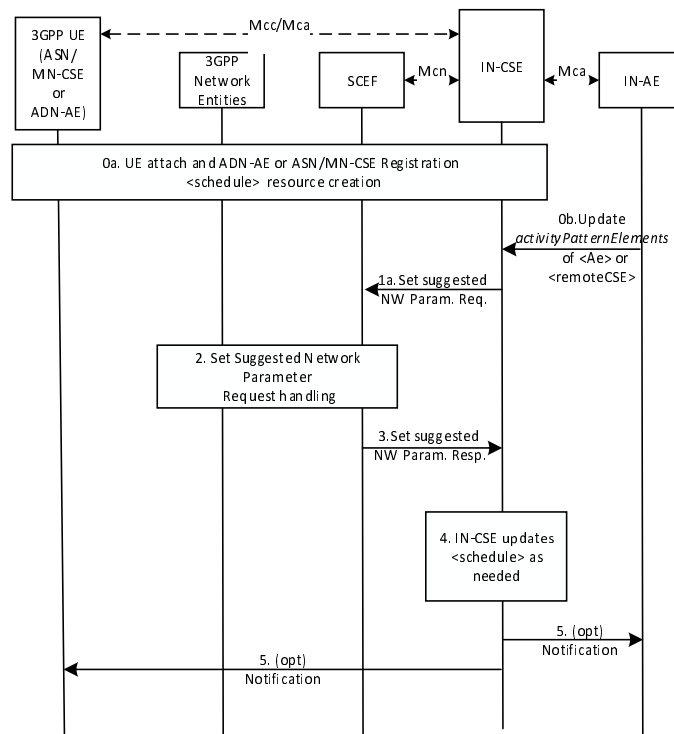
3GPP UE (ASN/ MN-CSE or ADN-AE)

Mcc/Mca

3GPP Network Entities

SCEF

Mcn

IN-CSE

Mca

IN-AE

0a. UE attach and ADN-AE or ASN/MN-CSE Registration <schedule> resource creation

0b.Update *activityPatternElements* of <Ae> or <remoteCSE>

1a. Set suggested NW Param. Req.

2. Set Suggested Network Parameter Request handling

3.Set suggested NW Param. Resp.

4. IN-CSE updates <schedule> as needed

5. (opt) Notification

5. (opt) Notification